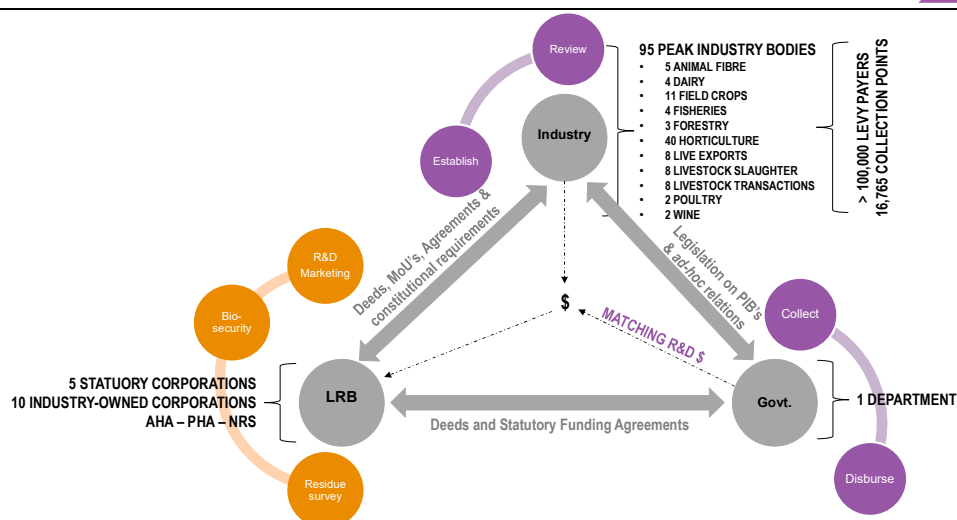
Review

Establish

Industry

95 PEAK INDUSTRY BODIES
• 5 ANIMAL FIBRE
• 4 DAIRY
• 11 FIELD CROPS
• 4 FISHERIES
• 3 FORESTRY
• 40 HORTICULTURE
• 8 LIVE EXPORTS
• 8 LIVESTOCK SLAUGHTER
• 8 LIVESTOCK TRANSACTIONS
• 2 POULTRY
• 2 WINE

> 100,000 LEVY PAYERS
16,765 COLLECTION POINTS

R&D Marketing

Bio-security

Deeds, MoU's, Agreements & constitutional requirements

$

Legislation on PIB's & ad-hoc relations

MATCHING R&D $

Collect

5 STATUTORY CORPORATIONS
10 INDUSTRY-OWNED CORPORATIONS
AHA – PHA – NRS

LRB

Deeds and Statutory Funding Agreements

Govt.

1 DEPARTMENT

Residue survey

Disburse